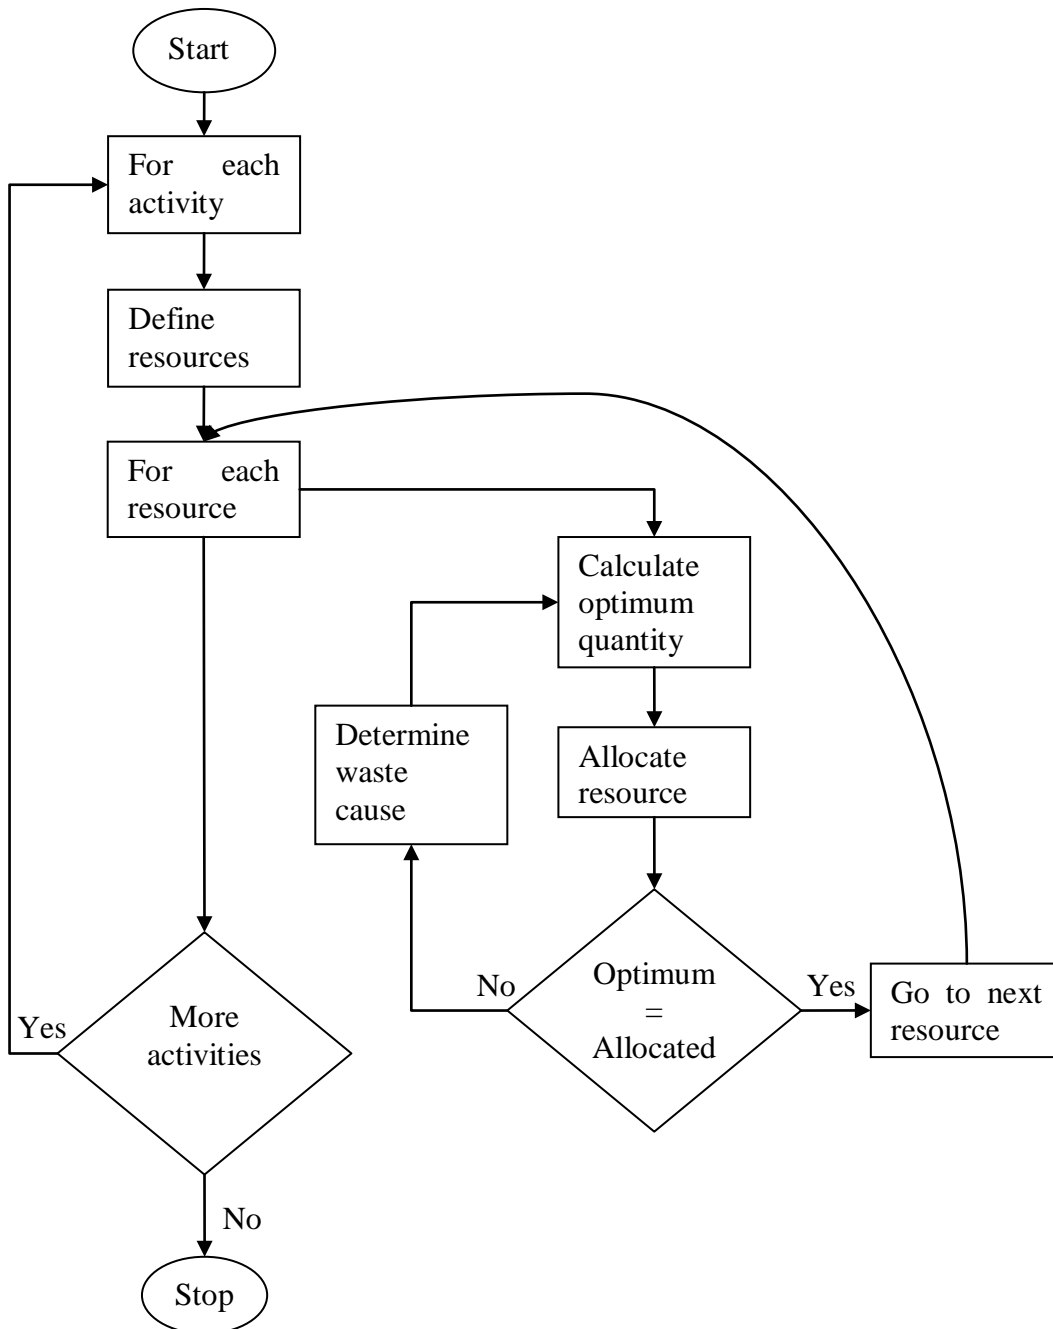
Start

For each activity

Define resources

For each resource

Calculate optimum quantity

Determine waste cause

Allocate resource

No

Optimum = Allocated

Yes

Go to next resource

Yes

More activities

No

Stop